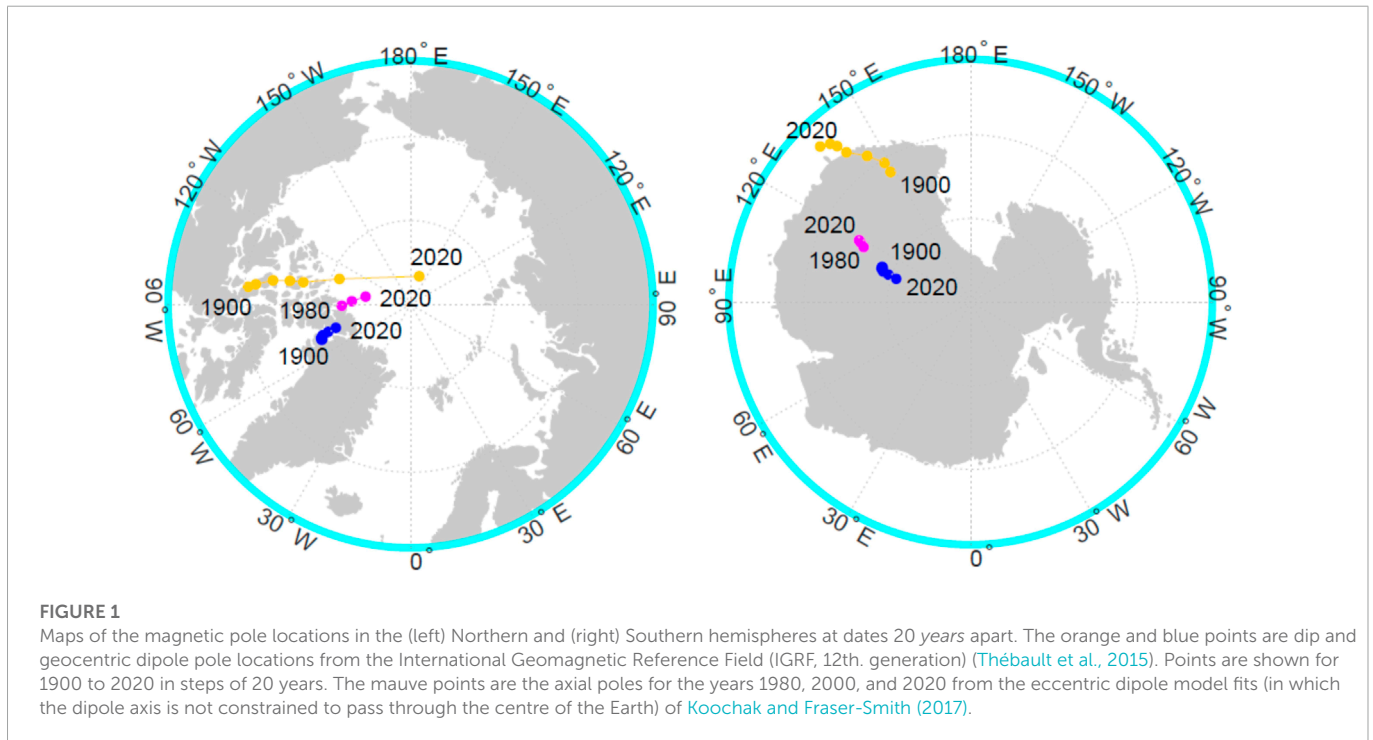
180° E
150° W
150° E
120° W
120° E
90° W
90° E
60° W
60° E
30° W
30° E
0°
2020
1900
1980
2020
2020
1900

180° E
150° E
150° W
120° E
120° W
90° E
90° W
60° E
60° W
30° E
30° W
0°
2020
1900
2020
1980
1900
2020

FIGURE 1
Maps of the magnetic pole locations in the (left) Northern and (right) Southern hemispheres at dates 20 *years* apart. The orange and blue points are dip and geocentric dipole pole locations from the International Geomagnetic Reference Field (IGRF, 12th. generation) (Thébault et al., 2015). Points are shown for 1900 to 2020 in steps of 20 years. The mauve points are the axial poles for the years 1980, 2000, and 2020 from the eccentric dipole model fits (in which the dipole axis is not constrained to pass through the centre of the Earth) of Koochak and Fraser-Smith (2017).